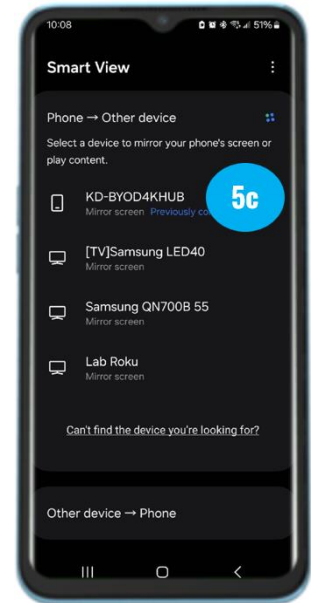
10:08

51%

Smart View

Phone → Other device

Select a device to mirror your phone's screen or play content.

KD-BYOD4KHUB
Mirror screen Previously co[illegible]

5c

[TV]Samsung LED40
Mirror screen

Samsung QN700B 55
Mirror screen

Lab Roku
Mirror screen

Can't find the device you're looking for?

Other device → Phone